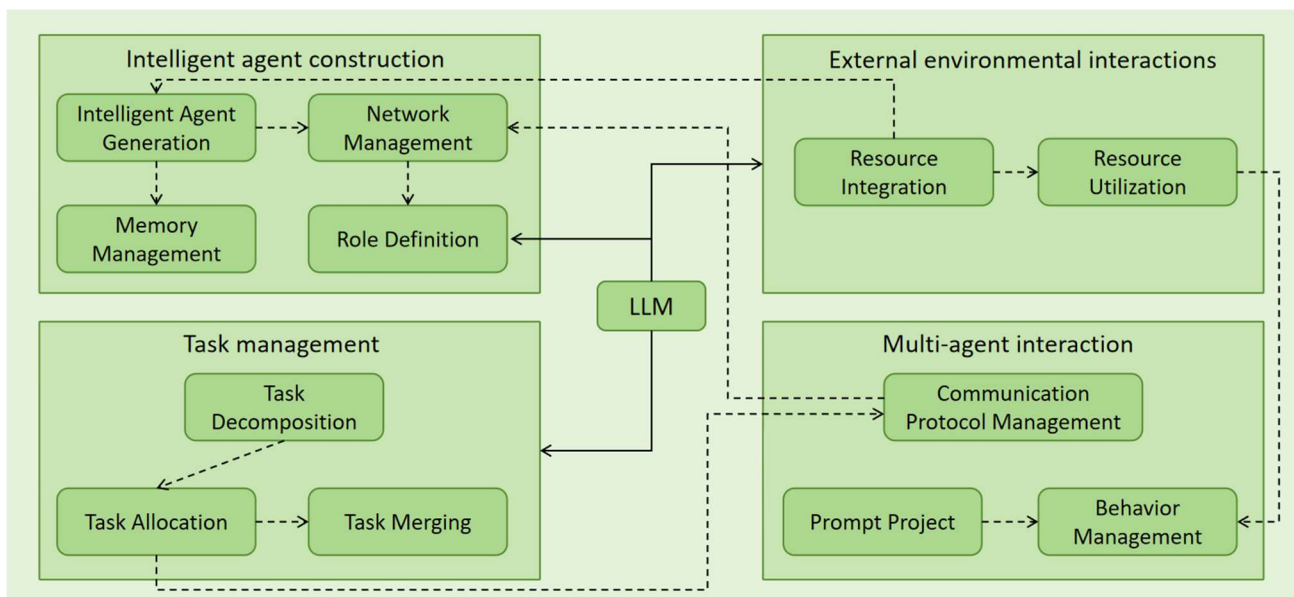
Intelligent agent construction

Intelligent Agent Generation

Network Management

Memory Management

Role Definition

External environmental interactions

Resource Integration

Resource Utilization

LLM

Task management

Task Decomposition

Task Allocation

Task Merging

Multi-agent interaction

Communication Protocol Management

Prompt Project

Behavior Management